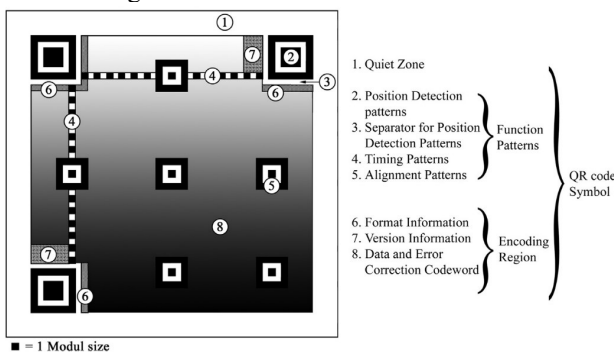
①
⑦ ②
⑥ ④ ⑥ ③
④
⑤
⑧
⑦
⑥

1. Quiet Zone

2. Position Detection patterns
3. Separator for Position Detection Patterns
4. Timing Patterns
5. Alignment Patterns

Function Patterns

6. Format Information
7. Version Information
8. Data and Error Correction Codeword

Encoding Region

QR code Symbol

■ = 1 Modul size